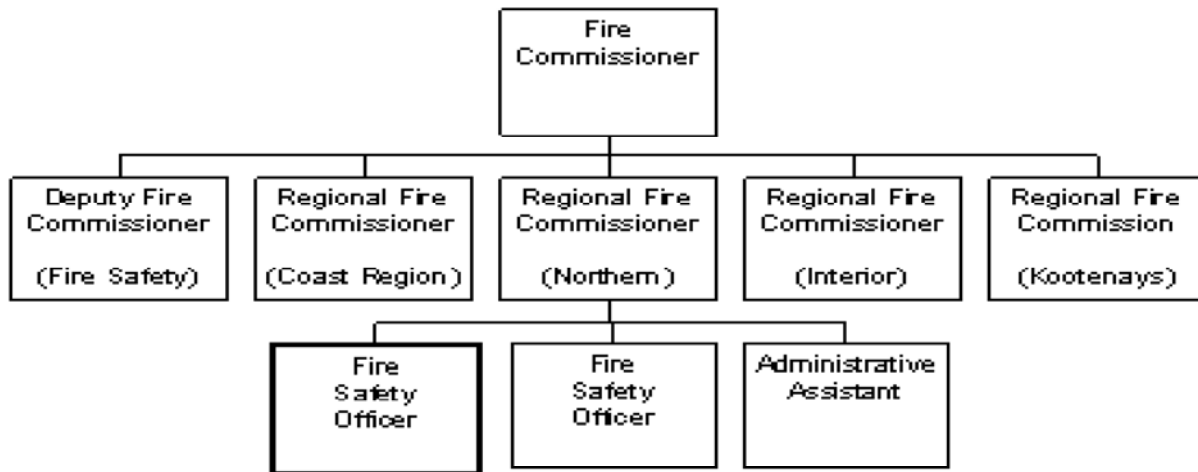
Fire Commissioner

Deputy Fire Commissioner (Fire Safety)

Regional Fire Commissioner (Coast Region)

Regional Fire Commissioner (Northern)

Regional Fire Commissioner (Interior)

Regional Fire Commission (Kootenays)

Fire Safety Officer

Fire Safety Officer

Administrative Assistant